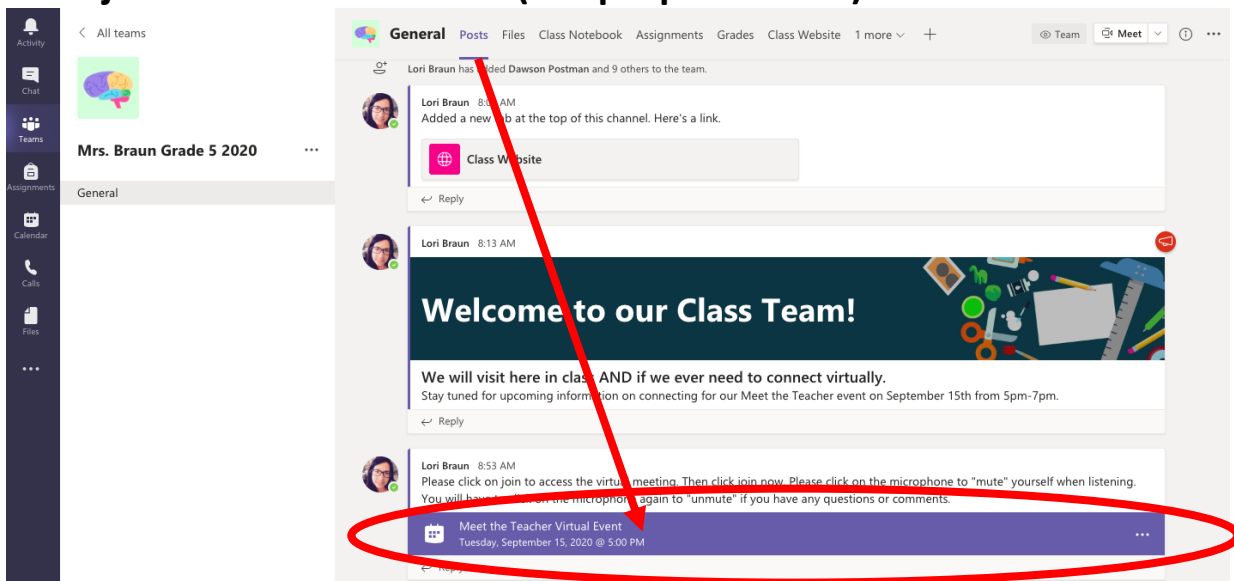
Activity
Chat
Teams
Assignments
Calendar
Calls
Files
...

< All teams

Mrs. Braun Grade 5 2020 ...

General

General Posts Files Class Notebook Assignments Grades Class Website 1 more +

Team Meet

Lori Braun has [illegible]ded Dawson Postman and 9 others to the team.

Lori Braun 8:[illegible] AM
Added a new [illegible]b at the top of this channel. Here's a link.

Class W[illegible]bsite

Reply

Lori Braun 8:13 AM

Welcome to our Class Team!

We will visit here in clas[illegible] AND if we ever need to connect virtually.
Stay tuned for upcoming inform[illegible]ion on connecting for our Meet the Teacher event on September 15th from 5pm-7pm.

Reply

Lori Braun 8:53 AM
Please click on join to access the virtu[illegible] meeting. Then click join now. Please click on the microphone to "mute" yourself when listening. You will have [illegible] the microphon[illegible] again to "unmute" if you have any questions or comments.

Meet the Teacher Virtual Event
Tuesday, September 15, 2020 @ 5:00 PM

...